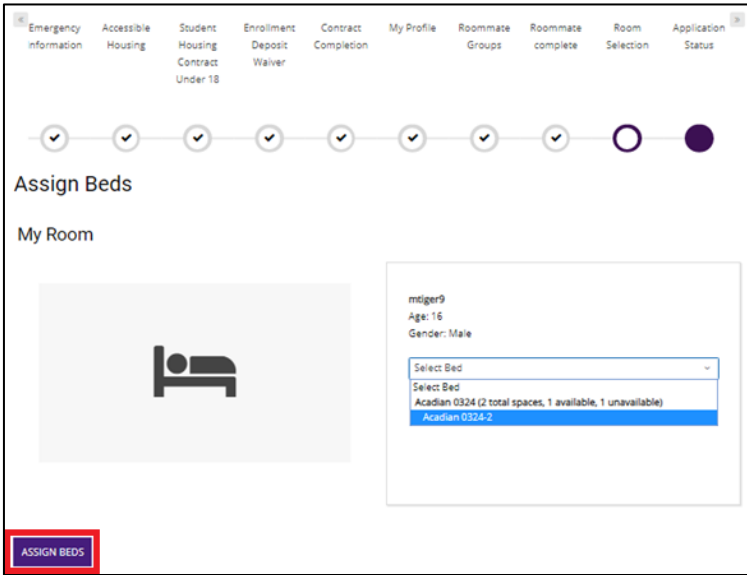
Emergency Information

Accessible Housing

Student Housing Contract Under 18

Enrollment Deposit Waiver

Contract Completion

My Profile

Roommate Groups

Roommate complete

Room Selection

Application Status

Assign Beds

My Room

mtiger9

Age: 16

Gender: Male

Select Bed

Select Bed

Acadian 0324 (2 total spaces, 1 available, 1 unavailable)

Acadian 0324-2

ASSIGN BEDS